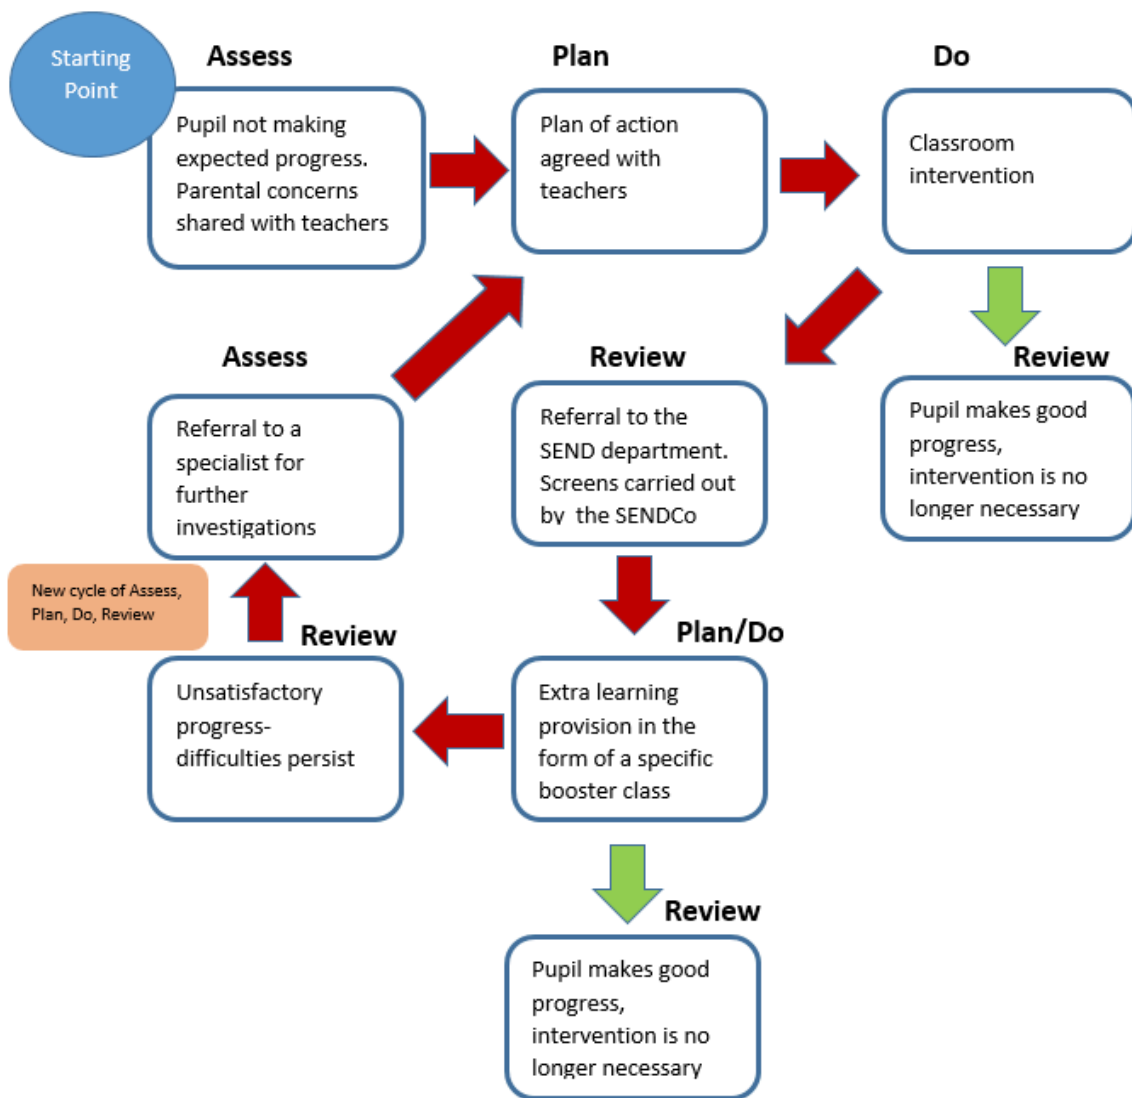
Starting Point

Assess

Pupil not making expected progress. Parental concerns shared with teachers

Plan

Plan of action agreed with teachers

Do

Classroom intervention

Review

Pupil makes good progress, intervention is no longer necessary

Review

Referral to the SEND department. Screens carried out by the SENDCo

Assess

Referral to a specialist for further investigations

New cycle of Assess, Plan, Do, Review

Review

Unsatisfactory progress- difficulties persist

Plan/Do

Extra learning provision in the form of a specific booster class

Review

Pupil makes good progress, intervention is no longer necessary